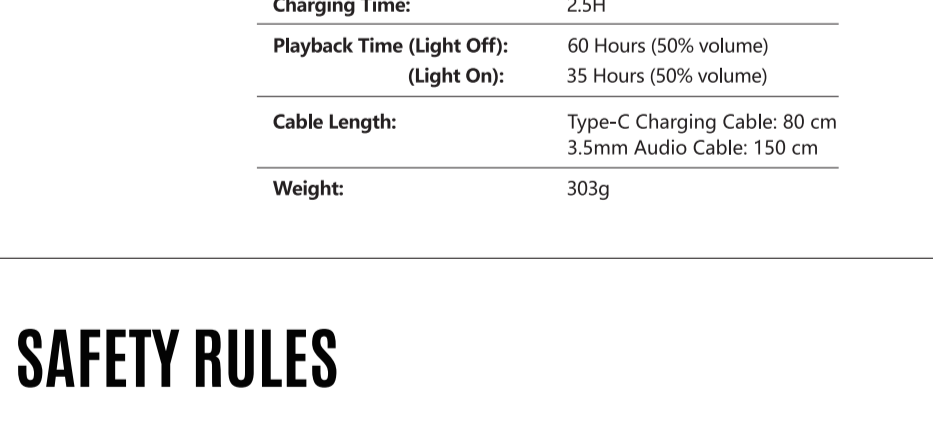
| | |
|---|---|
| **Charging Time:** | 2.5H |
| **Playback Time (Light Off):** | 60 Hours (50% volume) |
| **(Light On):** | 35 Hours (50% volume) |
| **Cable Length:** | Type-C Charging Cable: 80 cm<br>3.5mm Audio Cable: 150 cm |
| **Weight:** | 303g |

SAFETY RULES